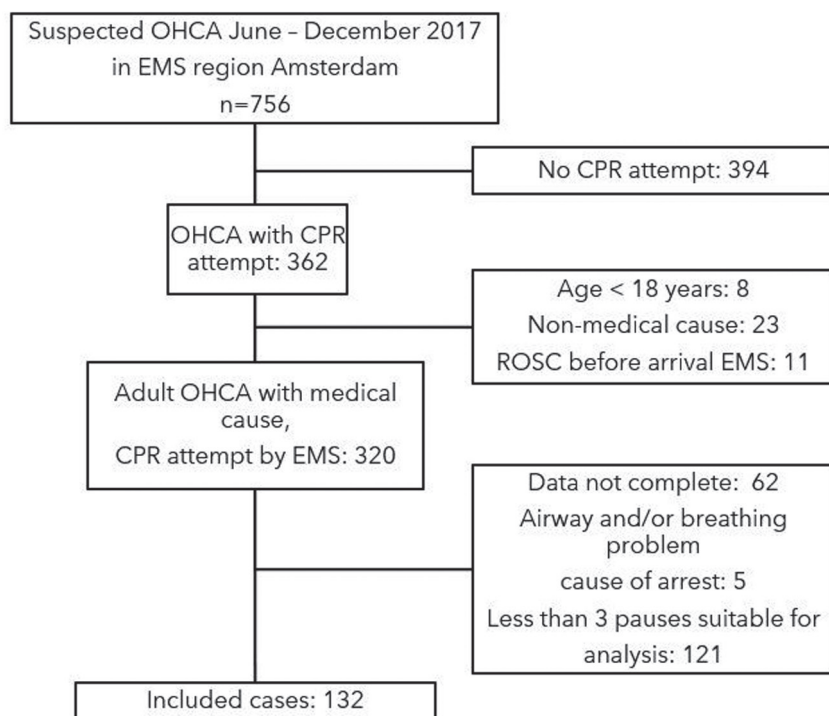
Suspected OHCA June – December 2017
in EMS region Amsterdam
n=756

No CPR attempt: 394

OHCA with CPR attempt: 362

Age < 18 years: 8
Non-medical cause: 23
ROSC before arrival EMS: 11

Adult OHCA with medical cause,
CPR attempt by EMS: 320

Data not complete: 62
Airway and/or breathing problem
cause of arrest: 5
Less than 3 pauses suitable for analysis: 121

Included cases: 132